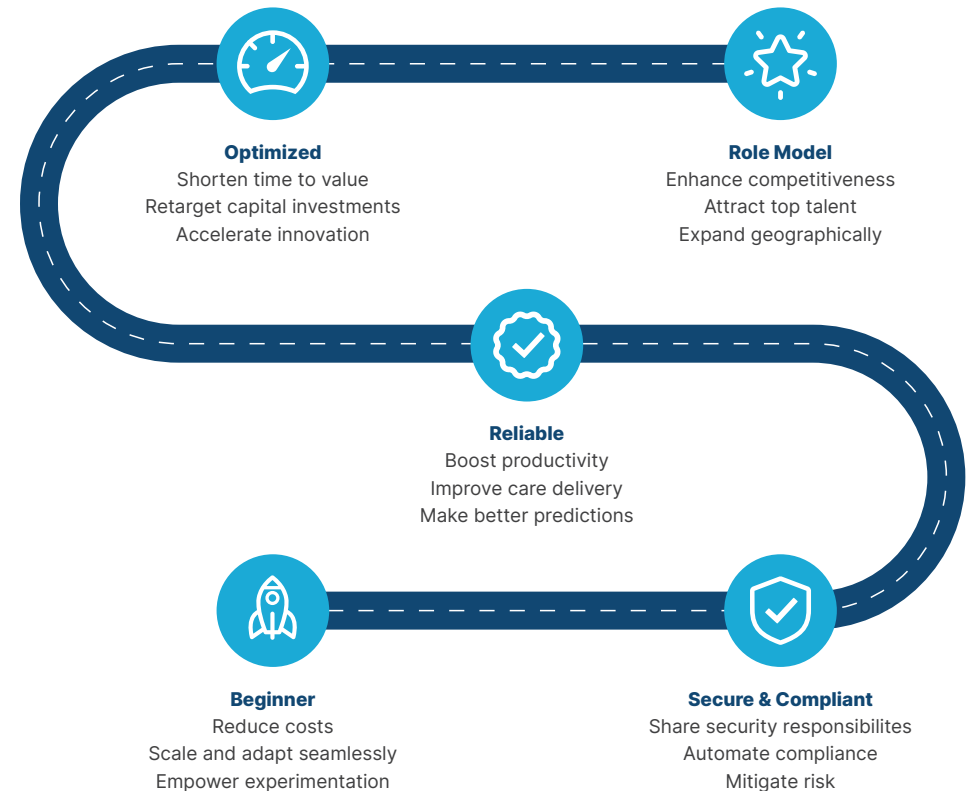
Optimized
Shorten time to value
Retarget capital investments
Accelerate innovation

Role Model
Enhance competitiveness
Attract top talent
Expand geographically

Reliable
Boost productivity
Improve care delivery
Make better predictions

Beginner
Reduce costs
Scale and adapt seamlessly
Empower experimentation

Secure & Compliant
Share security responsibilites
Automate compliance
Mitigate risk